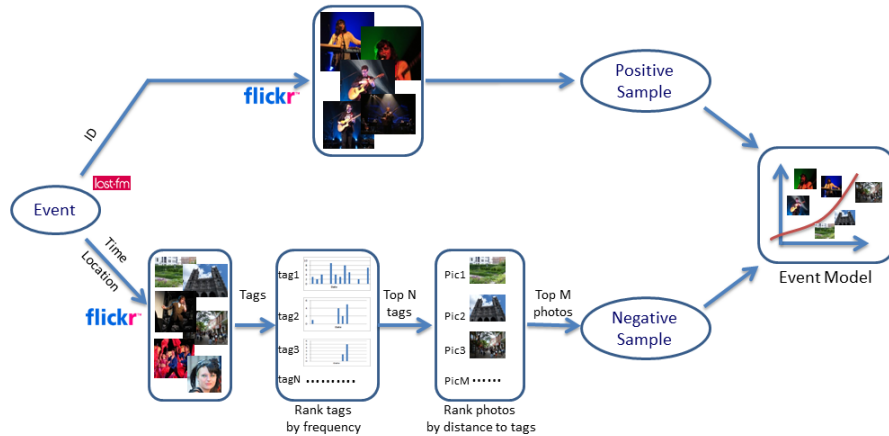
flickr

Positive Sample

ID

last.fm

Event

Event Model

Time

Location

flickr

Tags

tag1

tag2

tag3

tagN ..........

Top N tags

Pic1

Pic2

Pic3

PicM ......

Top M photos

Negative Sample

Rank tags by frequency

Rank photos by distance to tags